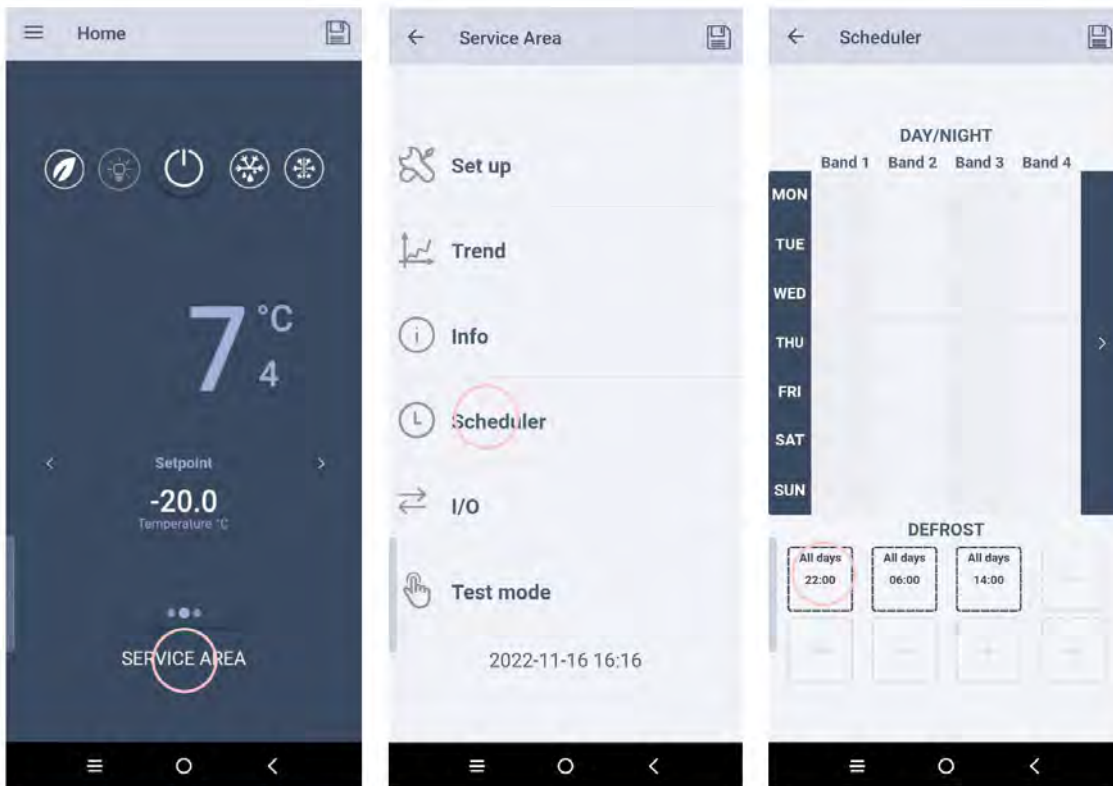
Home

7 °C
4

Setpoint
-20.0
Temperature °C

SERVICE AREA

Service Area

Set up

Trend

Info

Scheduler

I/O

Test mode

2022-11-16 16:16

Scheduler

DAY/NIGHT
Band 1 Band 2 Band 3 Band 4
MON
TUE
WED
THU
FRI
SAT
SUN

DEFROST
All days 22:00
All days 06:00
All days 14:00